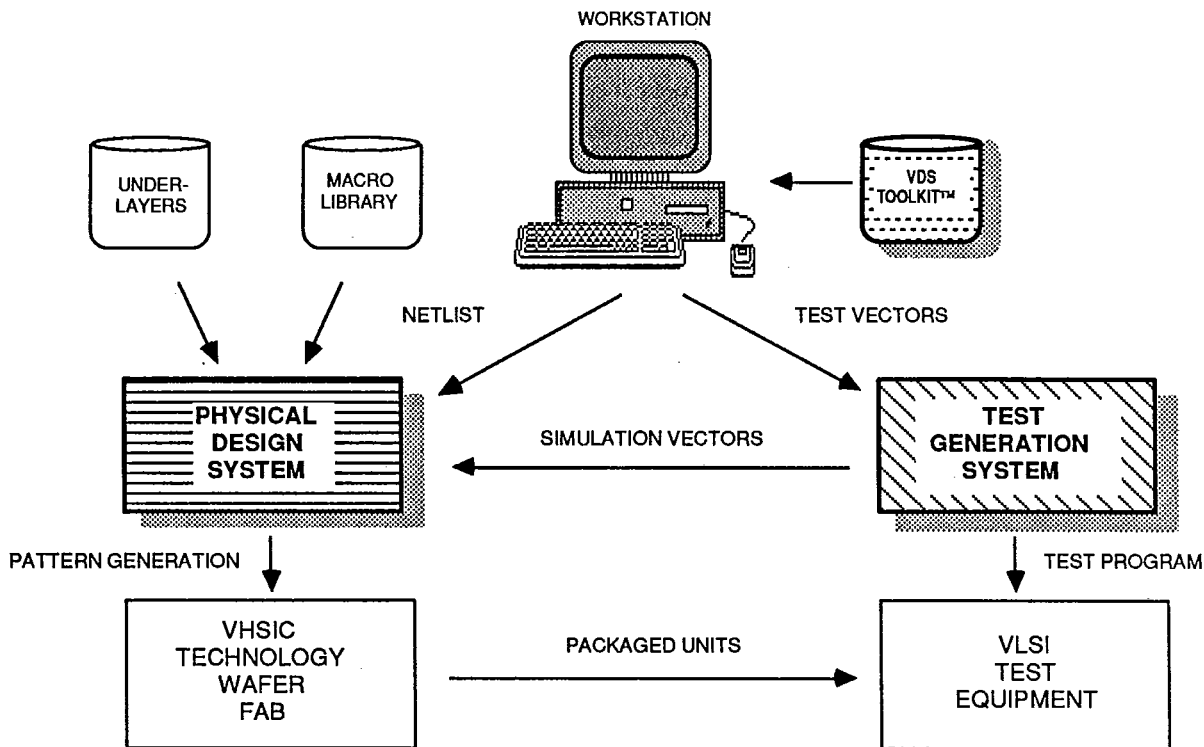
WORKSTATION

UNDER-LAYERS

MACRO LIBRARY

VDS TOOLKIT™

NETLIST

TEST VECTORS

PHYSICAL DESIGN SYSTEM

SIMULATION VECTORS

TEST GENERATION SYSTEM

PATTERN GENERATION

TEST PROGRAM

VHSIC TECHNOLOGY WAFER FAB

PACKAGED UNITS

VLSI TEST EQUIPMENT